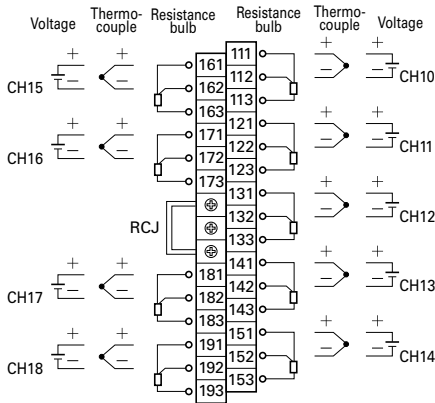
Voltage Thermo-couple Resistance bulb Resistance bulb Thermo-couple Voltage

CH15 + – + – 161 162 163
CH16 + – + – 171 172 173
RCJ
CH17 + – + – 181 182 183
CH18 + – + – 191 192 193

111 112 113 + – + – CH10
121 122 123 + – + – CH11
131 132 133 + – + – CH12
141 142 143 + – + – CH13
151 152 153 + – + – CH14